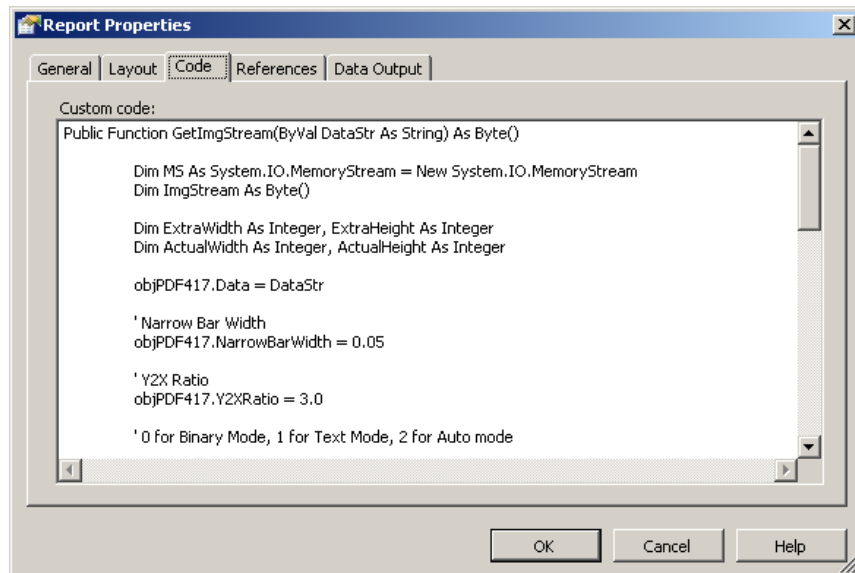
Report Properties

General | Layout | Code | References | Data Output

Custom code:

Public Function GetImgStream(ByVal DataStr As String) As Byte()

Dim MS As System.IO.MemoryStream = New System.IO.MemoryStream
Dim ImgStream As Byte()

Dim ExtraWidth As Integer, ExtraHeight As Integer
Dim ActualWidth As Integer, ActualHeight As Integer

objPDF417.Data = DataStr

' Narrow Bar Width
objPDF417.NarrowBarWidth = 0.05

' Y2X Ratio
objPDF417.Y2XRatio = 3.0

' 0 for Binary Mode, 1 for Text Mode, 2 for Auto mode

OK | Cancel | Help